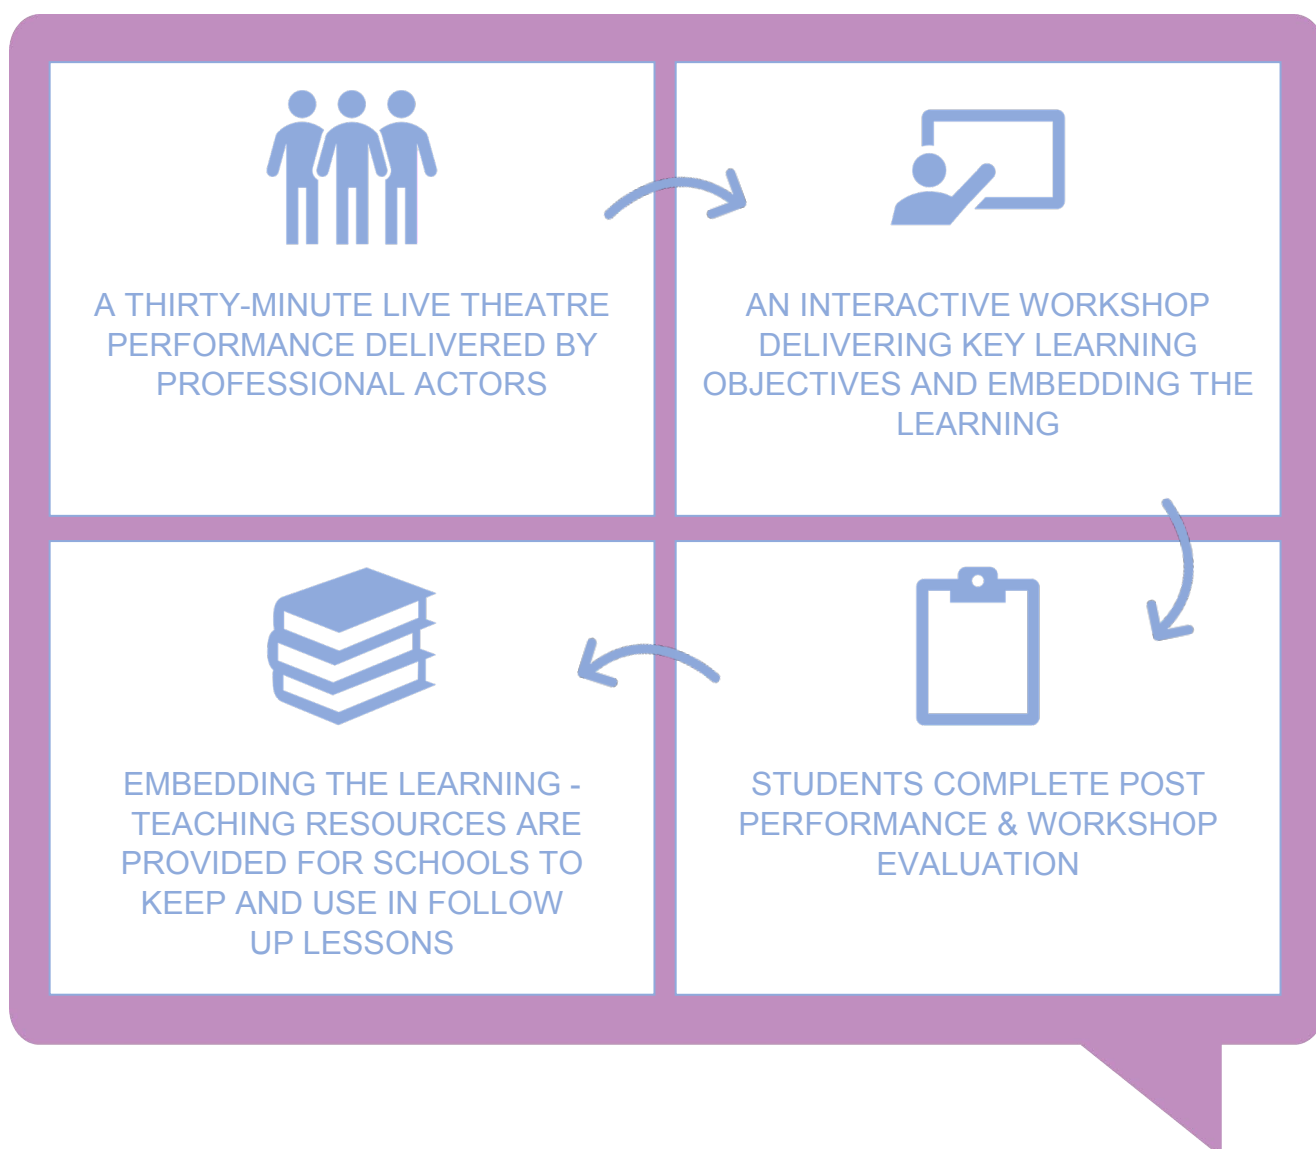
A THIRTY-MINUTE LIVE THEATRE PERFORMANCE DELIVERED BY PROFESSIONAL ACTORS

AN INTERACTIVE WORKSHOP DELIVERING KEY LEARNING OBJECTIVES AND EMBEDDING THE LEARNING

EMBEDDING THE LEARNING - TEACHING RESOURCES ARE PROVIDED FOR SCHOOLS TO KEEP AND USE IN FOLLOW UP LESSONS

STUDENTS COMPLETE POST PERFORMANCE & WORKSHOP EVALUATION